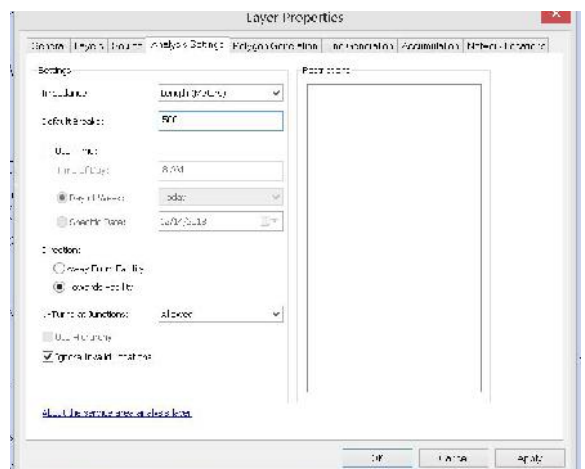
Layer Properties

General | Layers | Source | Analysis Settings | Polygon Generation | Line Generation | Accumulation | Network Locations

Settings

Impedance: Length (Meters)

Default Breaks: 500

Use Time

Time of Day: 8:00

Day of Week: Today

Specific Date: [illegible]

Direction:

Away From Facility

Towards Facility

U-Turns at Junctions: Allowed

Use Hierarchy

Ignore Invalid Locations

Restrictions

About the service area analysis layer

OK | Cancel | Apply